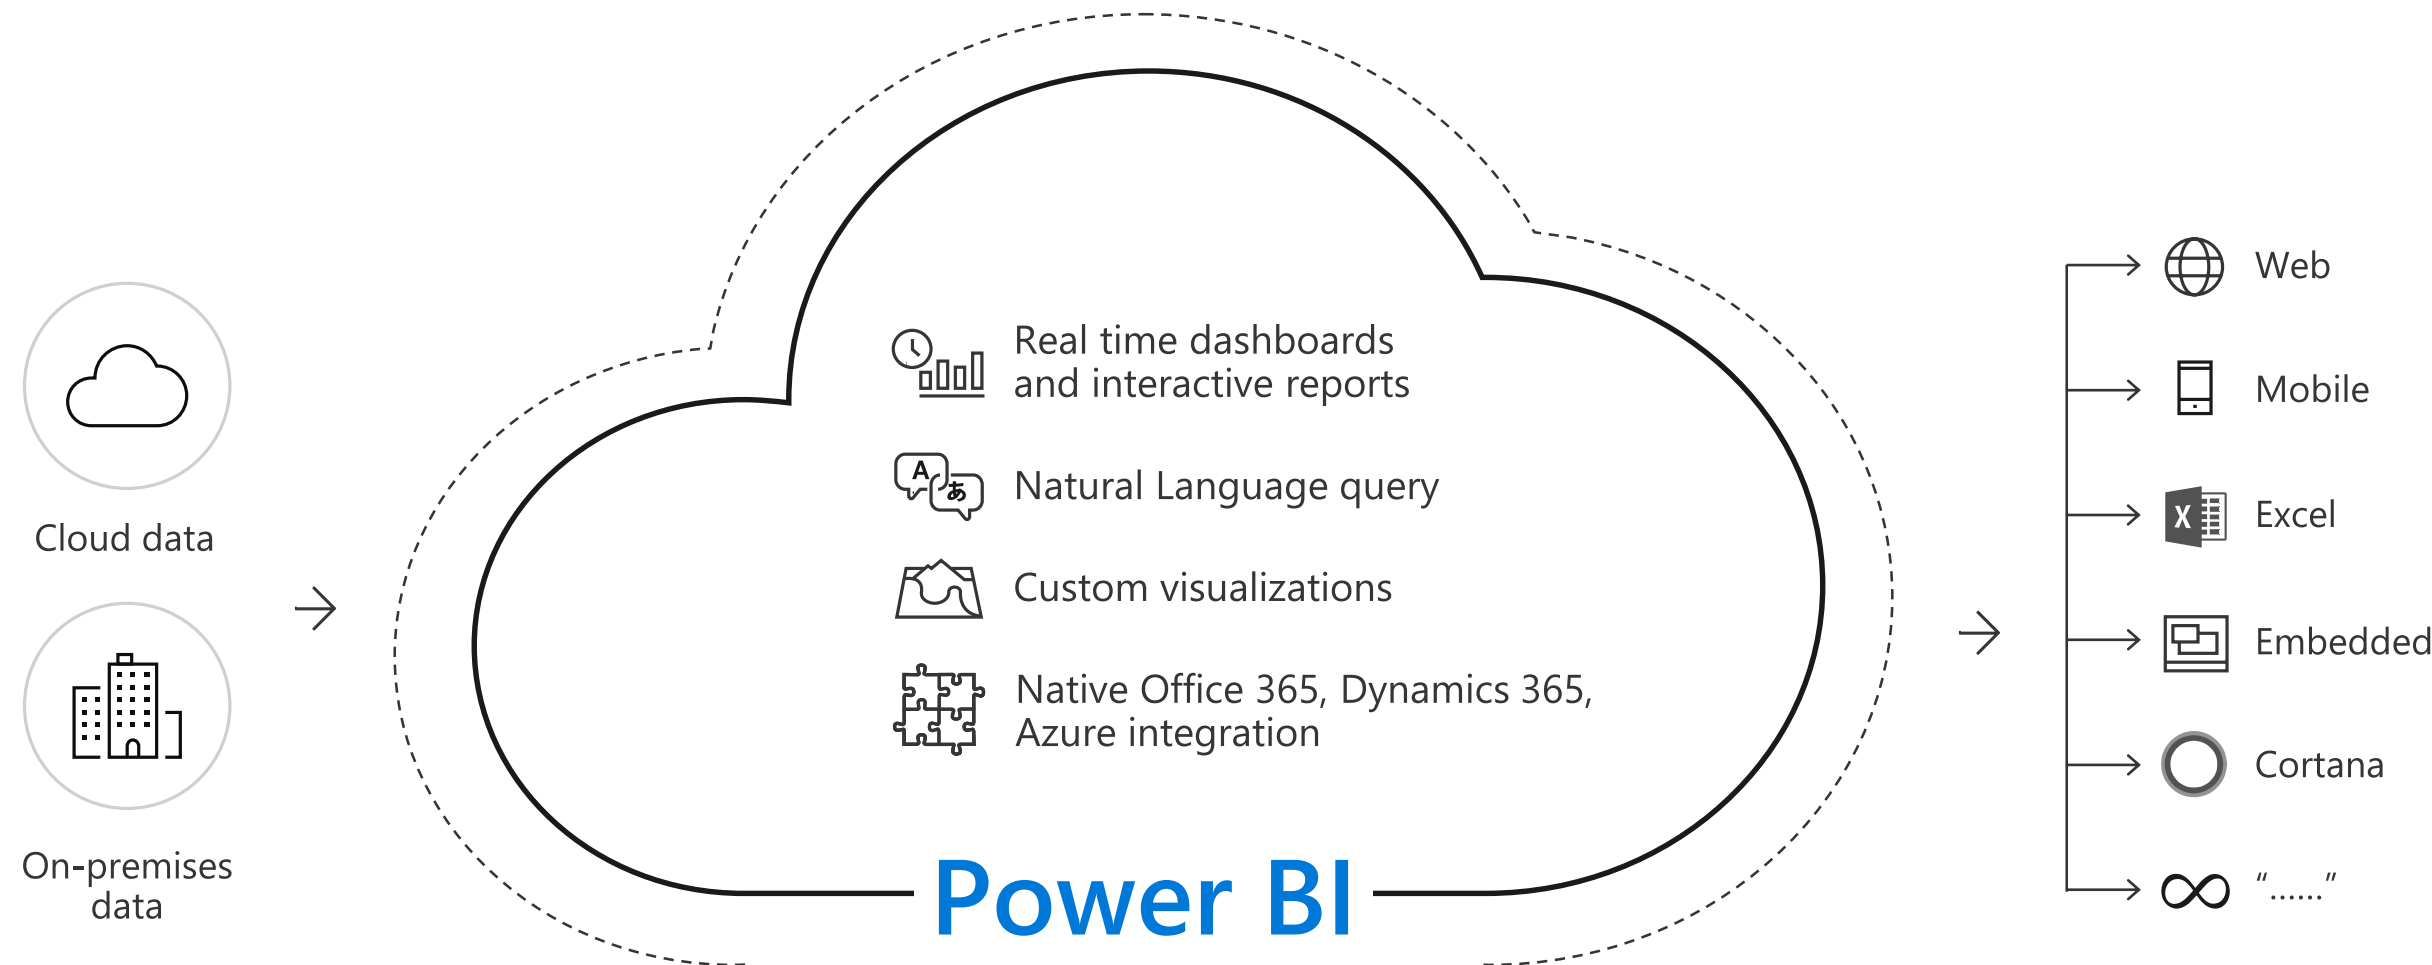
Cloud data

On-premises data

Real time dashboards and interactive reports

A あ

Natural Language query

Custom visualizations

Native Office 365, Dynamics 365, Azure integration

Power BI

Web

Mobile

X

Excel

Embedded

Cortana

“......”